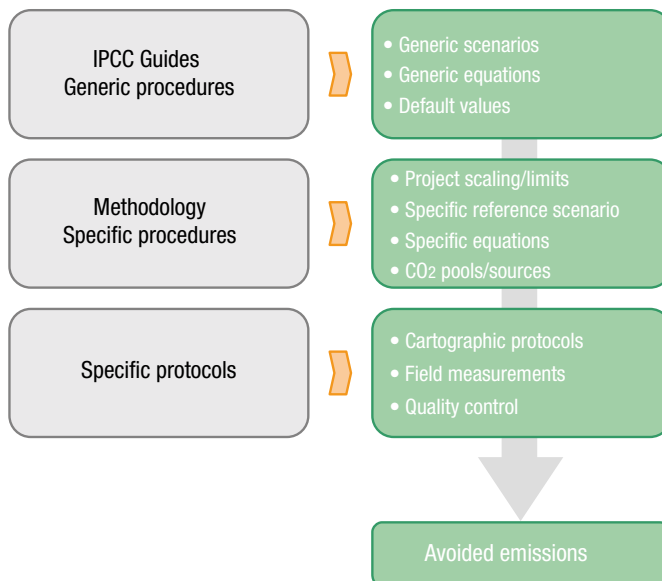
IPCC Guides
Generic procedures

• Generic scenarios
• Generic equations
• Default values

Methodology
Specific procedures

• Project scaling/limits
• Specific reference scenario
• Specific equations
• $CO_2$ pools/sources

Specific protocols

• Cartographic protocols
• Field measurements
• Quality control

Avoided emissions